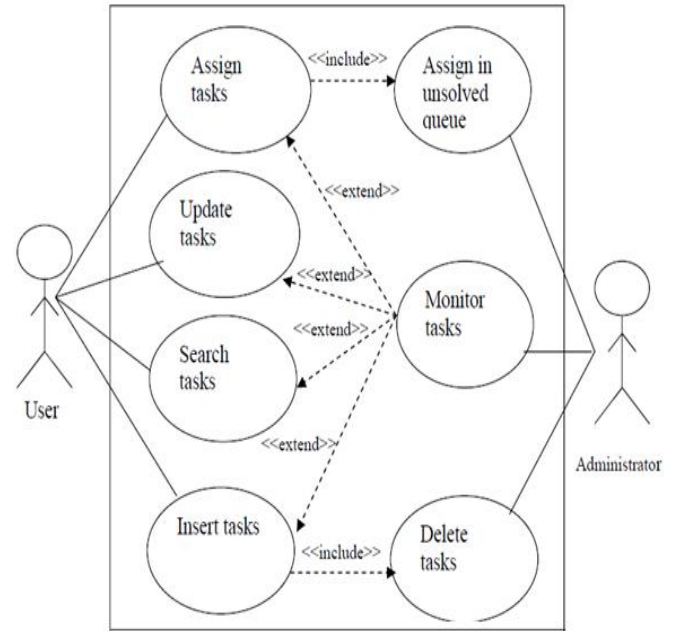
Assign tasks

<<include>>

Assign in unsolved queue

<<extend>>

Update tasks

<<extend>>

Monitor tasks

<<extend>>

Search tasks

User

<<extend>>

Administrator

Insert tasks

<<include>>

Delete tasks